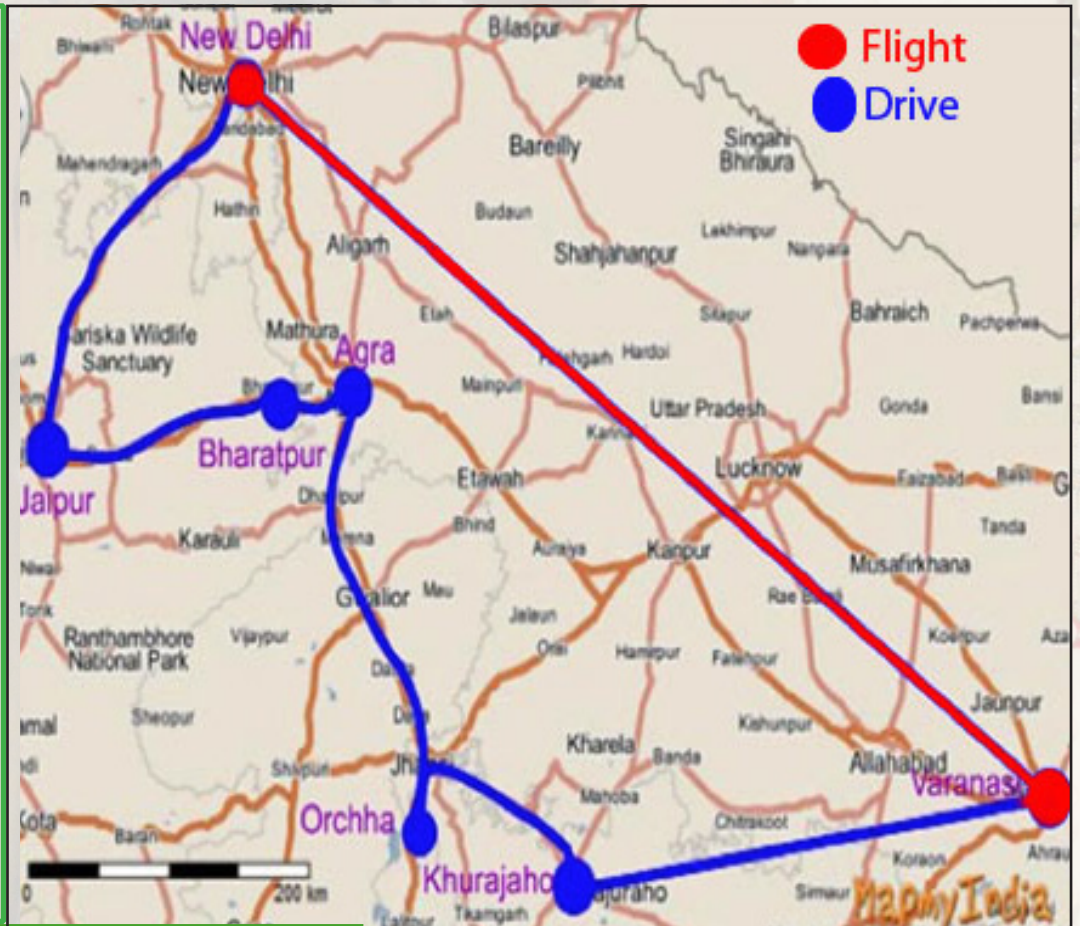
Flight
Drive

New Delhi
New Delhi
Rohtak
Bhiwani
Bilaspur
Pilibhit
Bareilly
Singahi Bhiraura
Mahendragarh
Hathin
Budaun
Lakhimpur
Nanpara
Aligarh
Shahjahanpur
Sariska Wildlife Sanctuary
Mathura
Etah
Sitapur
Bahraich
Pachpenwa
Agra
Hardoi
Bharatpur
Mainpuri
Uttar Pradesh
Gonda
Bansi
Jaipur
Bharatpur
Lucknow
Etawah
Faizabad
Dholpur
Bhind
Tanda
Karauli
Kanpur
Musafirkhana
Gwalior
Mau
Rae Bareli
Ranthambhore National Park
Vijaypur
Jalaun
Orai
Hamirpur
Fatehpur
Jaunpur
Sheopur
Datia
Kishunpur
Kharela
Banda
Allahabad
Shivpuri
Jhansi
Varanasi
Orchha
Mahoba
Chitrakoot
Kota
Baran
Korаon
Khurajaho
Khajuraho
Simaur
Tikamgarh
0
200 km
MapmyIndia